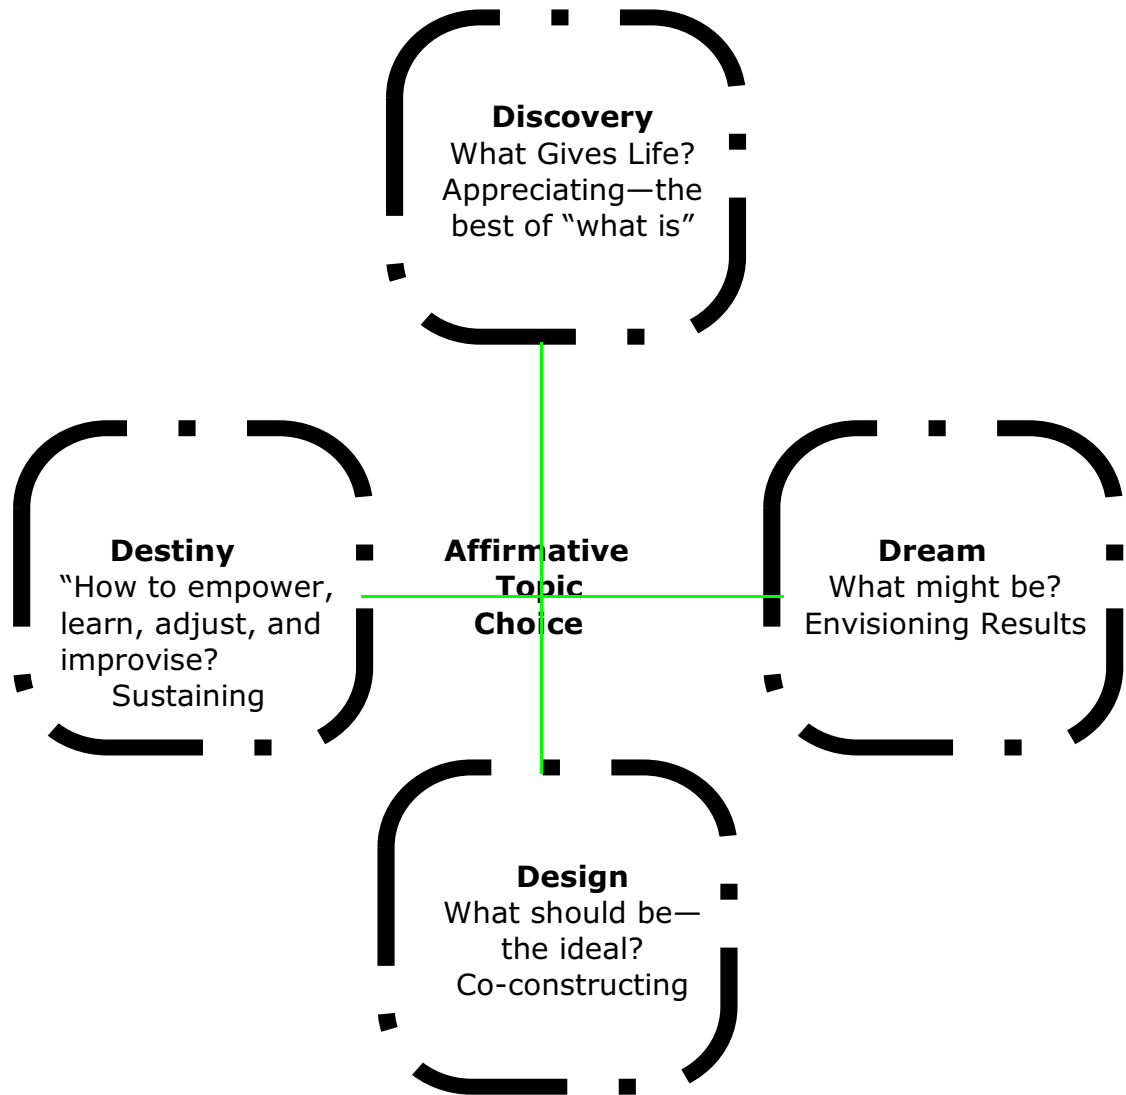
**Discovery**
What Gives Life?
Appreciating—the best of "what is"

**Destiny**
"How to empower, learn, adjust, and improvise?
Sustaining

**Affirmative Topic Choice**

**Dream**
What might be?
Envisioning Results

**Design**
What should be—the ideal?
Co-constructing